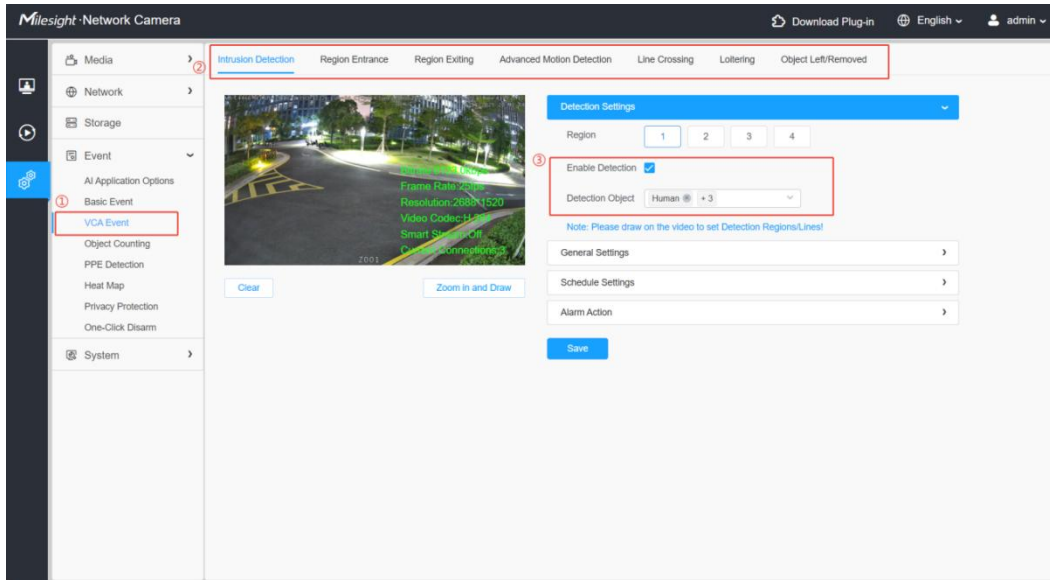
Milesight·Network Camera

Download Plug-in English admin

Media
Network
Storage
Event
AI Application Options
Basic Event
VCA Event
Object Counting
PPE Detection
Heat Map
Privacy Protection
One-Click Disarm
System

①
②
③

Intrusion Detection Region Entrance Region Exiting Advanced Motion Detection Line Crossing Loitering Object Left/Removed

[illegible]
Frame Rate:25fps
Resolution:2688*1520
Video Codec:H.265
Smart Stream:Off
Current Connections:3
Z001

Clear Zoom in and Draw

Detection Settings

Region 1 2 3 4

Enable Detection

Detection Object Human +3

Note: Please draw on the video to set Detection Regions/Lines!

General Settings

Schedule Settings

Alarm Action

Save